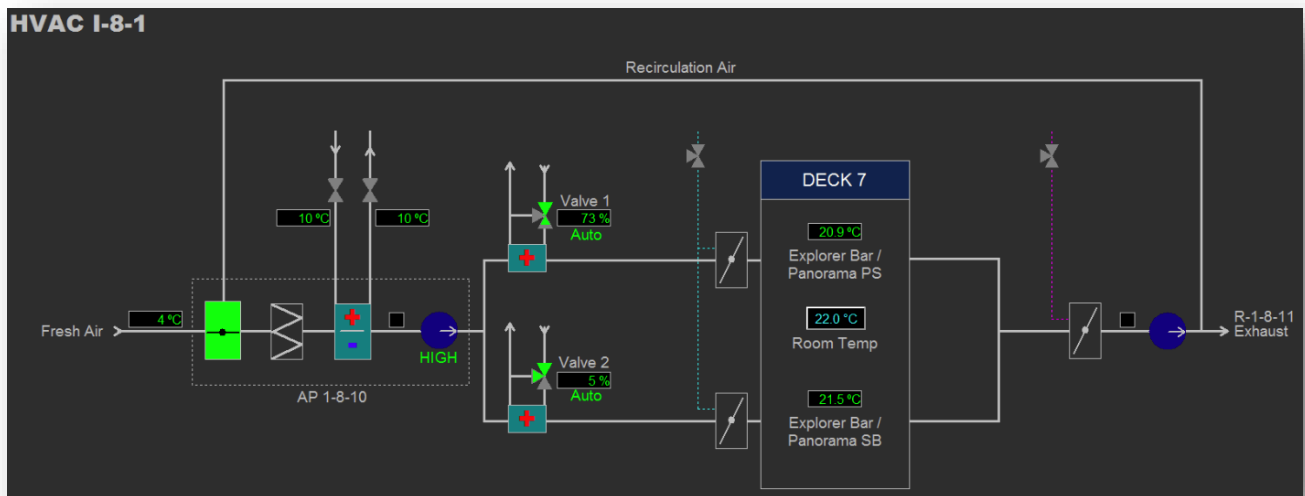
HVAC I-8-1

Recirculation Air

10 °C

10 °C

Valve 1
73 %
Auto

DECK 7

20.9 °C
Explorer Bar / Panorama PS

Fresh Air

4 °C

+
-

HIGH

AP 1-8-10

22.0 °C
Room Temp

R-1-8-11
Exhaust

Valve 2
5 %
Auto

21.5 °C
Explorer Bar / Panorama SB